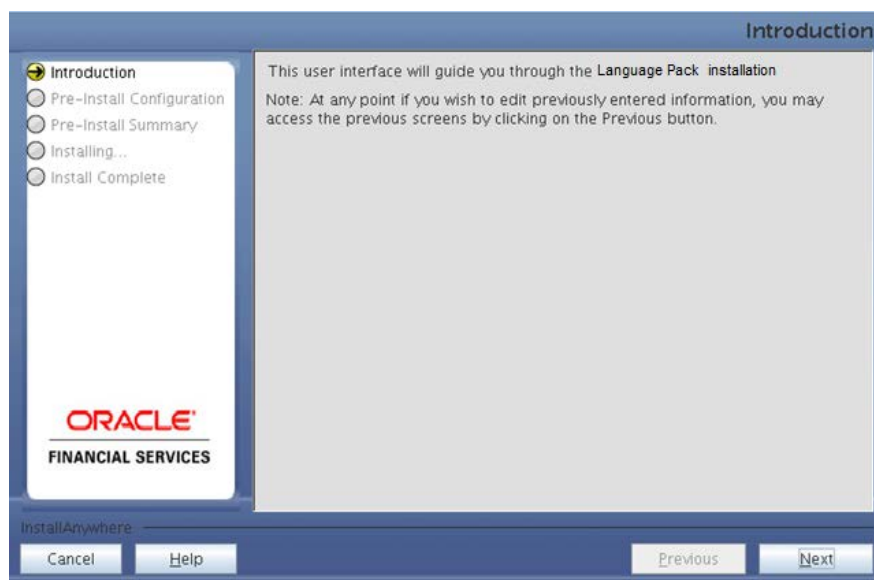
Introduction

Introduction
Pre-Install Configuration
Pre-Install Summary
Installing...
Install Complete

This user interface will guide you through the Language Pack installation

Note: At any point if you wish to edit previously entered information, you may access the previous screens by clicking on the Previous button.

ORACLE
FINANCIAL SERVICES

InstallAnywhere

Cancel
Help
Previous
Next